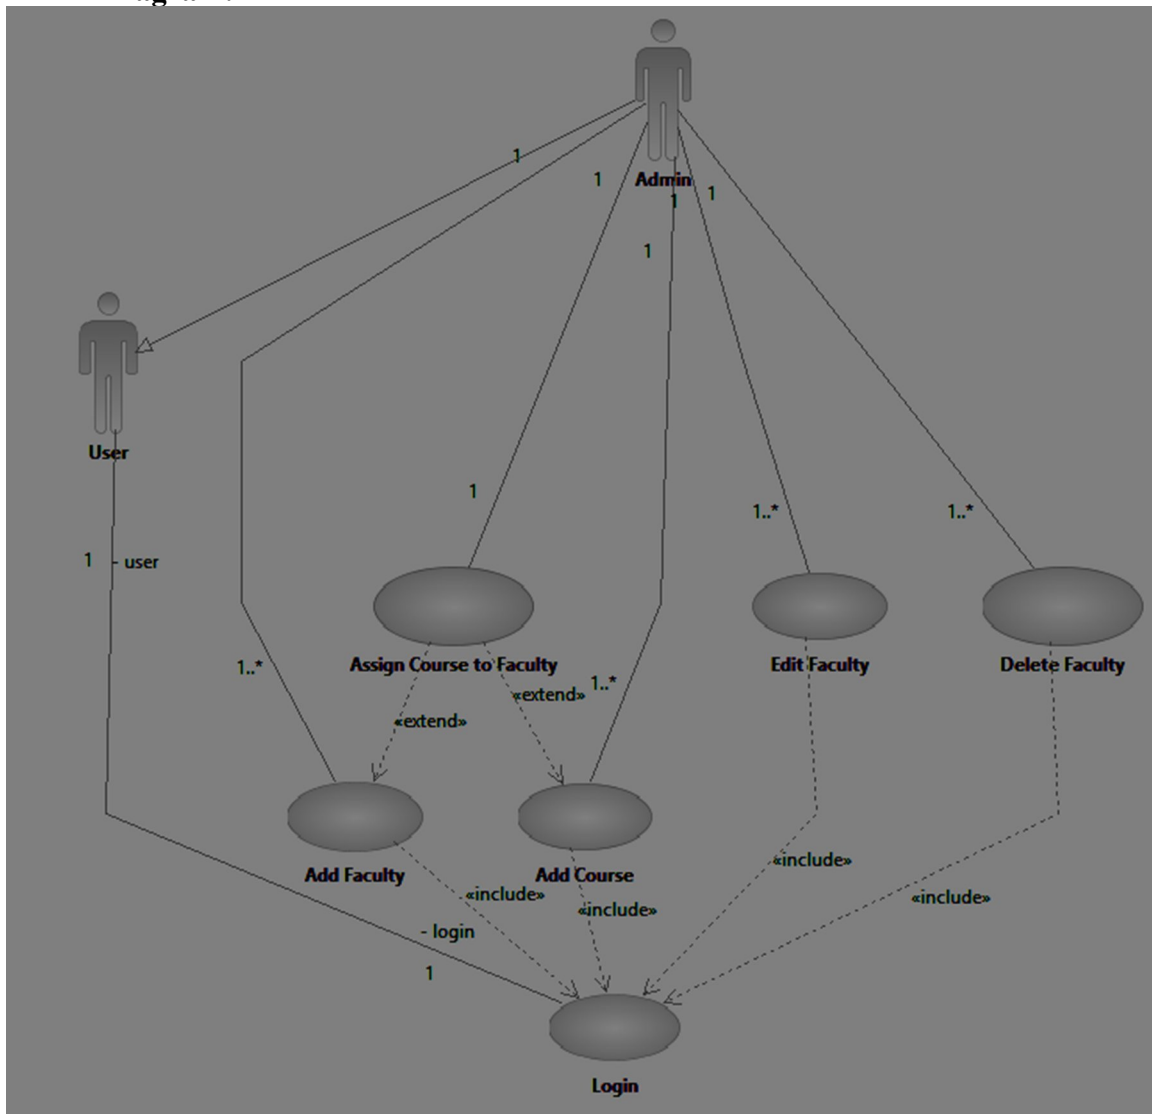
Admin

1
1
1
1
1

User

1 - user

1

1..*

1..*

Assign Course to Faculty

Edit Faculty

Delete Faculty

1..*

«extend»

1..*

«extend»

Add Faculty

Add Course

«include»

«include»

«include»

«include»

- login

1

Login